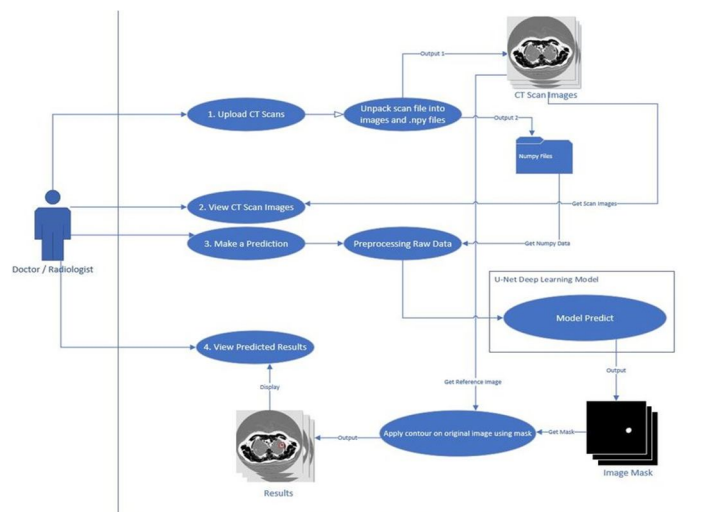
Output 1

CT Scan Images

1. Upload CT Scans

Unpack scan file into images and .npy files

Output 2

Numpy Files

Doctor / Radiologist

2. View CT Scan Images

Get Scan Images

3. Make a Prediction

Preprocessing Raw Data

Get Numpy Data

U-Net Deep Learning Model

Model Predict

4. View Predicted Results

Get Reference Image

Output

Display

Apply contour on original image using mask

Get Mask

Output

Results

Image Mask